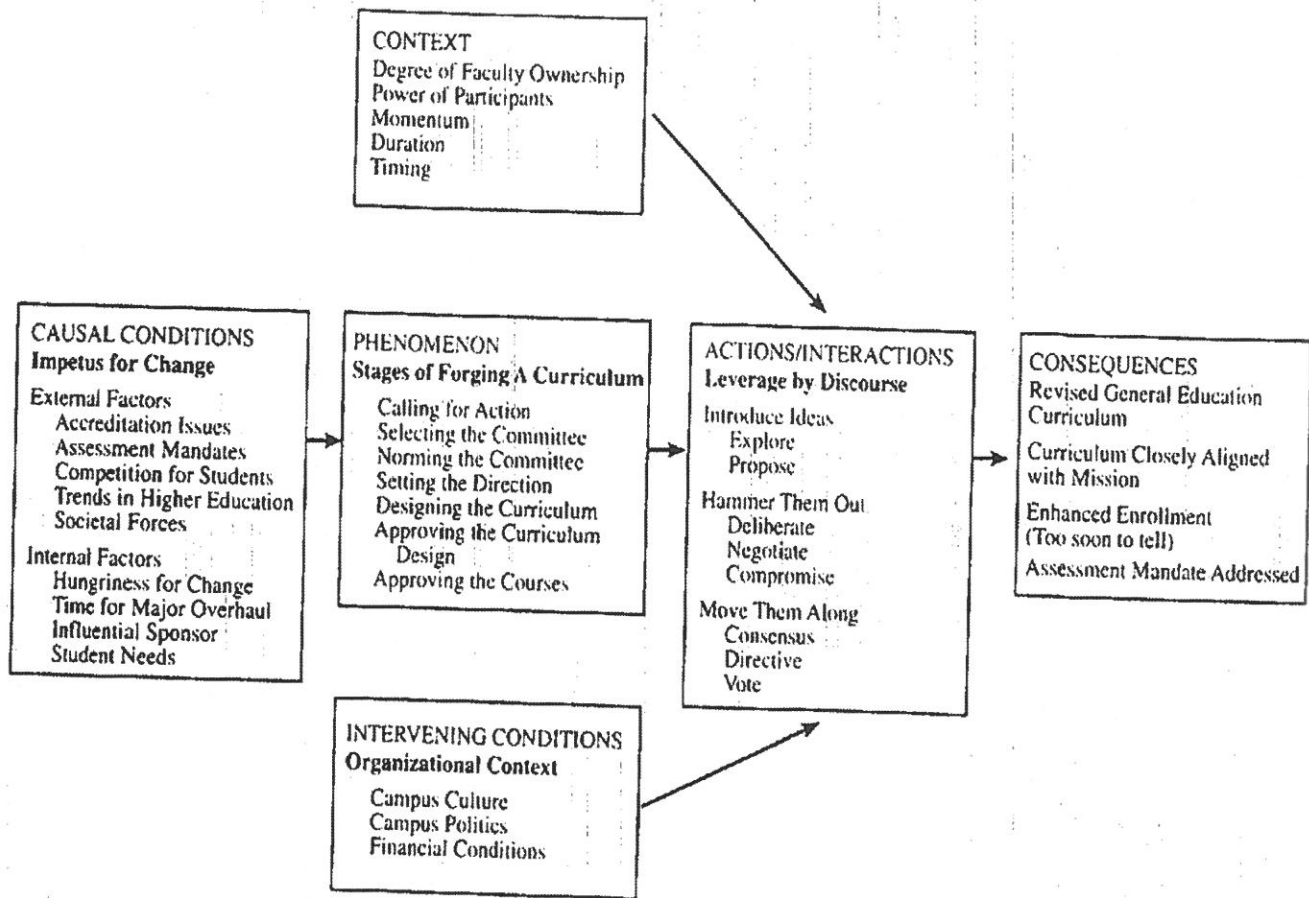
CONTEXT
Degree of Faculty Ownership
Power of Participants
Momentum
Duration
Timing

CAUSAL CONDITIONS
Impetus for Change

External Factors
Accreditation Issues
Assessment Mandates
Competition for Students
Trends in Higher Education
Societal Forces

Internal Factors
Hungriness for Change
Time for Major Overhaul
Influential Sponsor
Student Needs

PHENOMENON
Stages of Forging A Curriculum

Calling for Action
Selecting the Committee
Norming the Committee
Setting the Direction
Designing the Curriculum
Approving the Curriculum Design
Approving the Courses

ACTIONS/INTERACTIONS
Leverage by Discourse

Introduce Ideas
Explore
Propose

Hammer Them Out
Deliberate
Negotiate
Compromise

Move Them Along
Consensus
Directive
Vote

CONSEQUENCES
Revised General Education Curriculum

Curriculum Closely Aligned with Mission

Enhanced Enrollment (Too soon to tell)

Assessment Mandate Addressed

INTERVENING CONDITIONS
Organizational Context

Campus Culture
Campus Politics
Financial Conditions